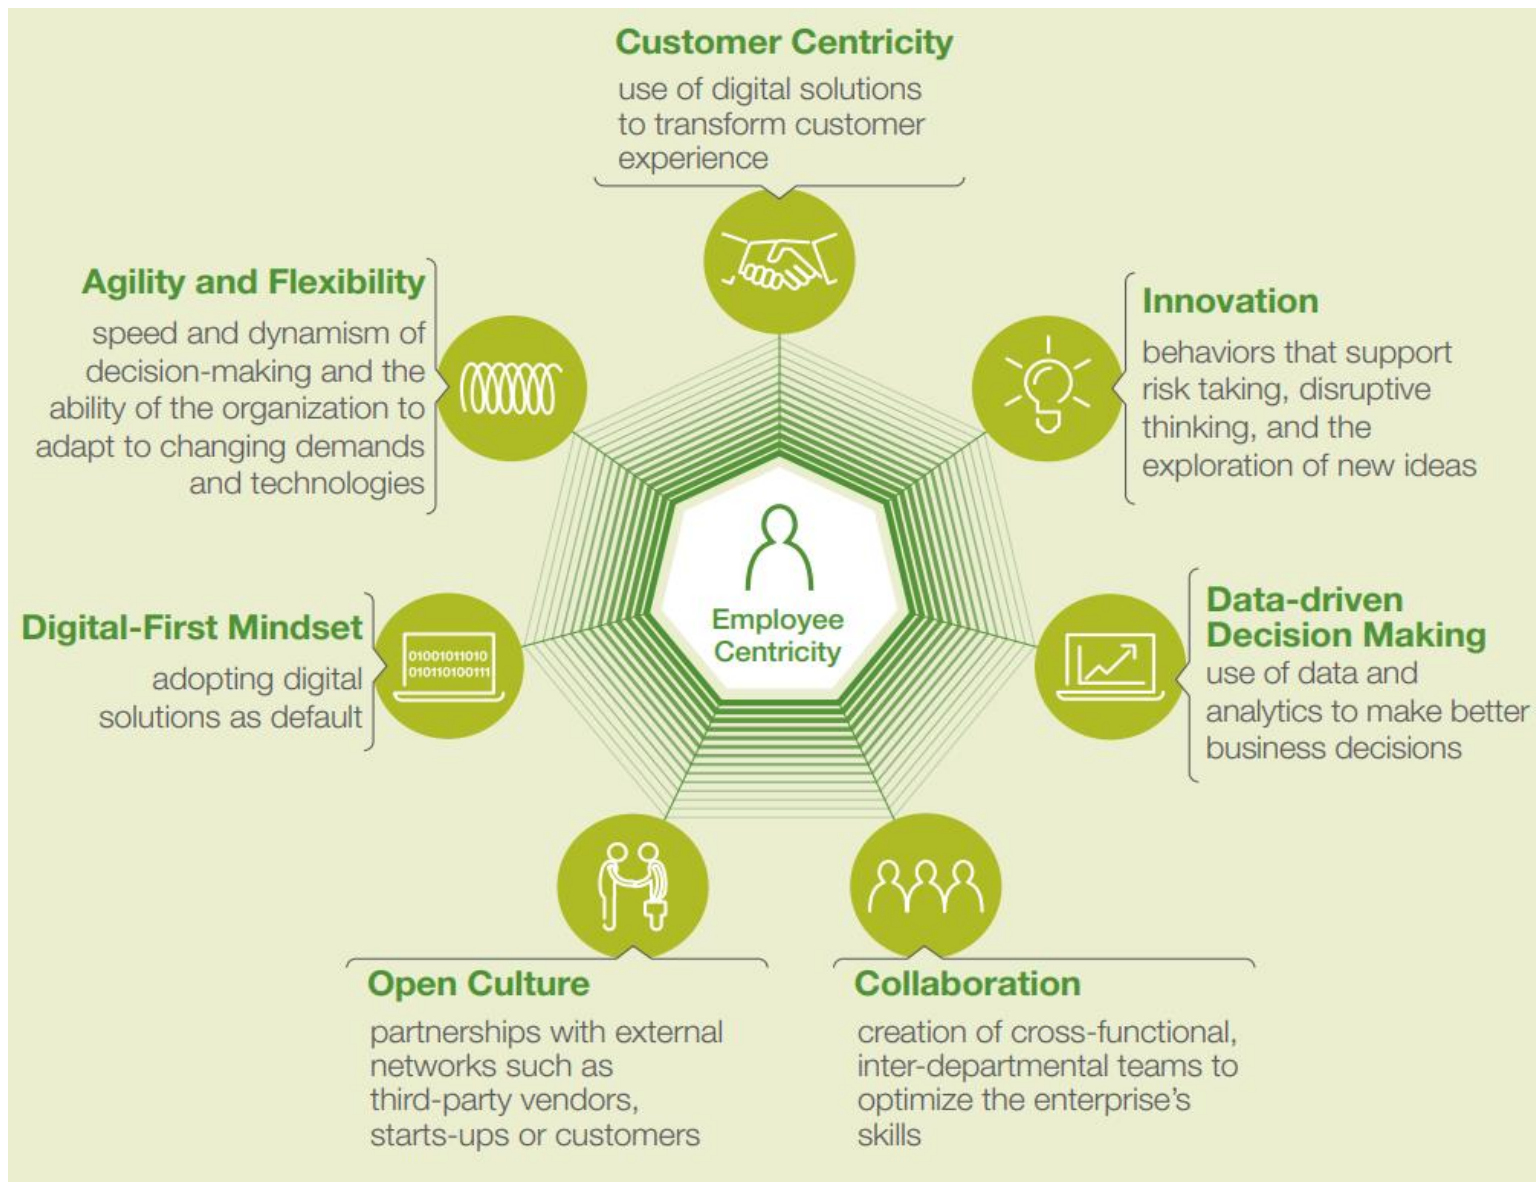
Customer Centricity
use of digital solutions to transform customer experience

Agility and Flexibility
speed and dynamism of decision-making and the ability of the organization to adapt to changing demands and technologies

Innovation
behaviors that support risk taking, disruptive thinking, and the exploration of new ideas

Employee Centricity

Digital-First Mindset
adopting digital solutions as default

01001011010
010110100111

Data-driven Decision Making
use of data and analytics to make better business decisions

Open Culture
partnerships with external networks such as third-party vendors, starts-ups or customers

Collaboration
creation of cross-functional, inter-departmental teams to optimize the enterprise's skills